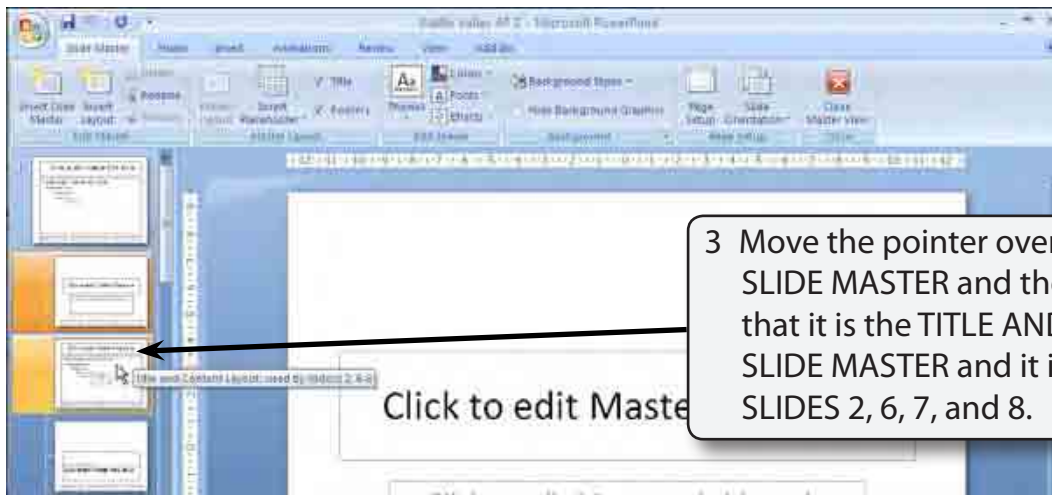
Radio Valley AF 2 - Microsoft PowerPoint

Slide Master Home Insert Animations Review View Add-Ins

Insert Slide Master Insert Layout Delete Rename Preserve Master Layout Insert Placeholder Title Footers Themes Colors Fonts Effects Background Styles Hide Background Graphics Page Setup Slide Orientation Close Master View

Edit Master Master Layout Edit Theme Background Page Setup Close

Title and Content Layout: used by slide(s) 2, 6-8

Click to edit Maste

3 Move the pointer over SLIDE MASTER and the that it is the TITLE AND SLIDE MASTER and it i SLIDES 2, 6, 7, and 8.